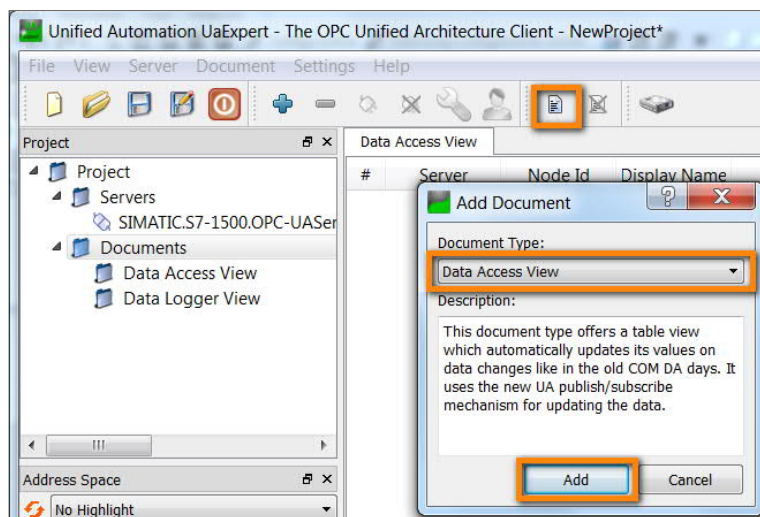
Unified Automation UaExpert - The OPC Unified Architecture Client - NewProject*

File View Server Document Settings Help

Project

Project
Servers
SIMATIC.S7-1500.OPC-UASer
Documents
Data Access View
Data Logger View

Address Space
No Highlight

Data Access View

# Server Node Id Display Name

Add Document

Document Type:
Data Access View

Description:
This document type offers a table view which automatically updates its values on data changes like in the old COM DA days. It uses the new UA publish/subscribe mechanism for updating the data.

Add
Cancel